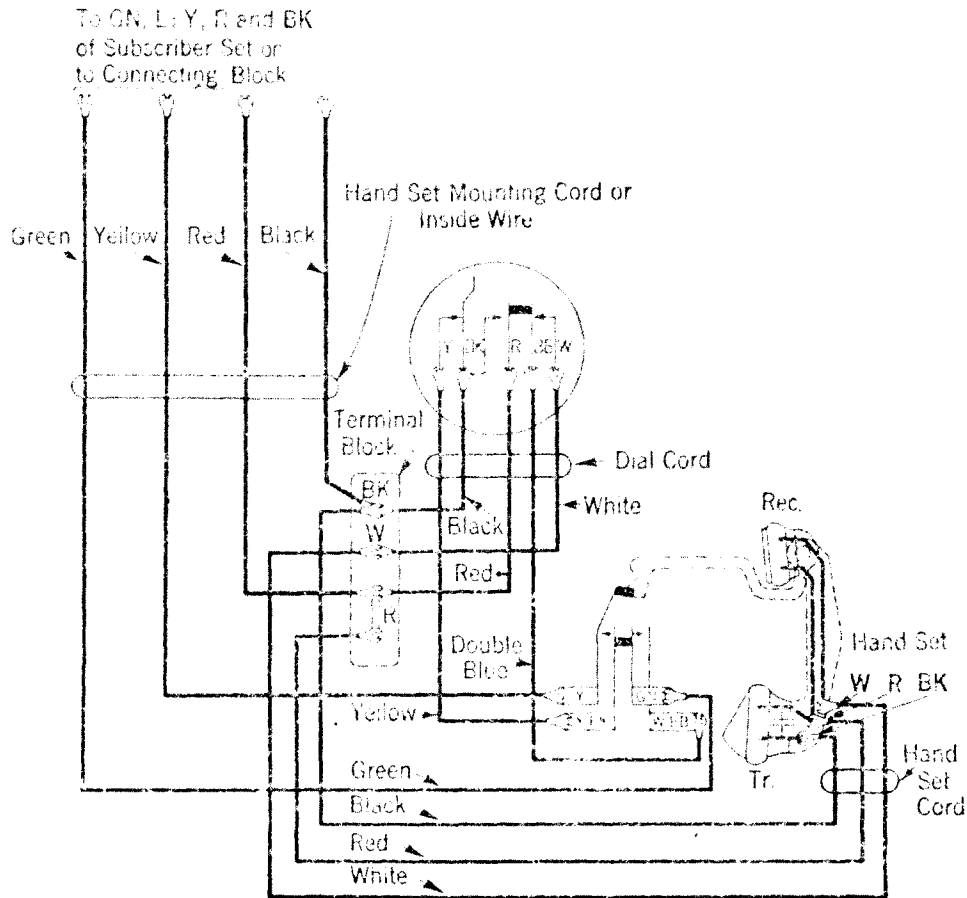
To GN, L, Y, R and BK of Subscriber Set or to Connecting Block

Hand Set Mounting Cord or Inside Wire

Green

Yellow

Red

Black

Y

BK

R

BB

W

Terminal Block

BK

W

R

Dial Cord

Black

White

Red

Double Blue

Yellow

Y

Rec.

Hand Set

W R BK

Tr.

Hand Set Cord

Green

Black

Red

White